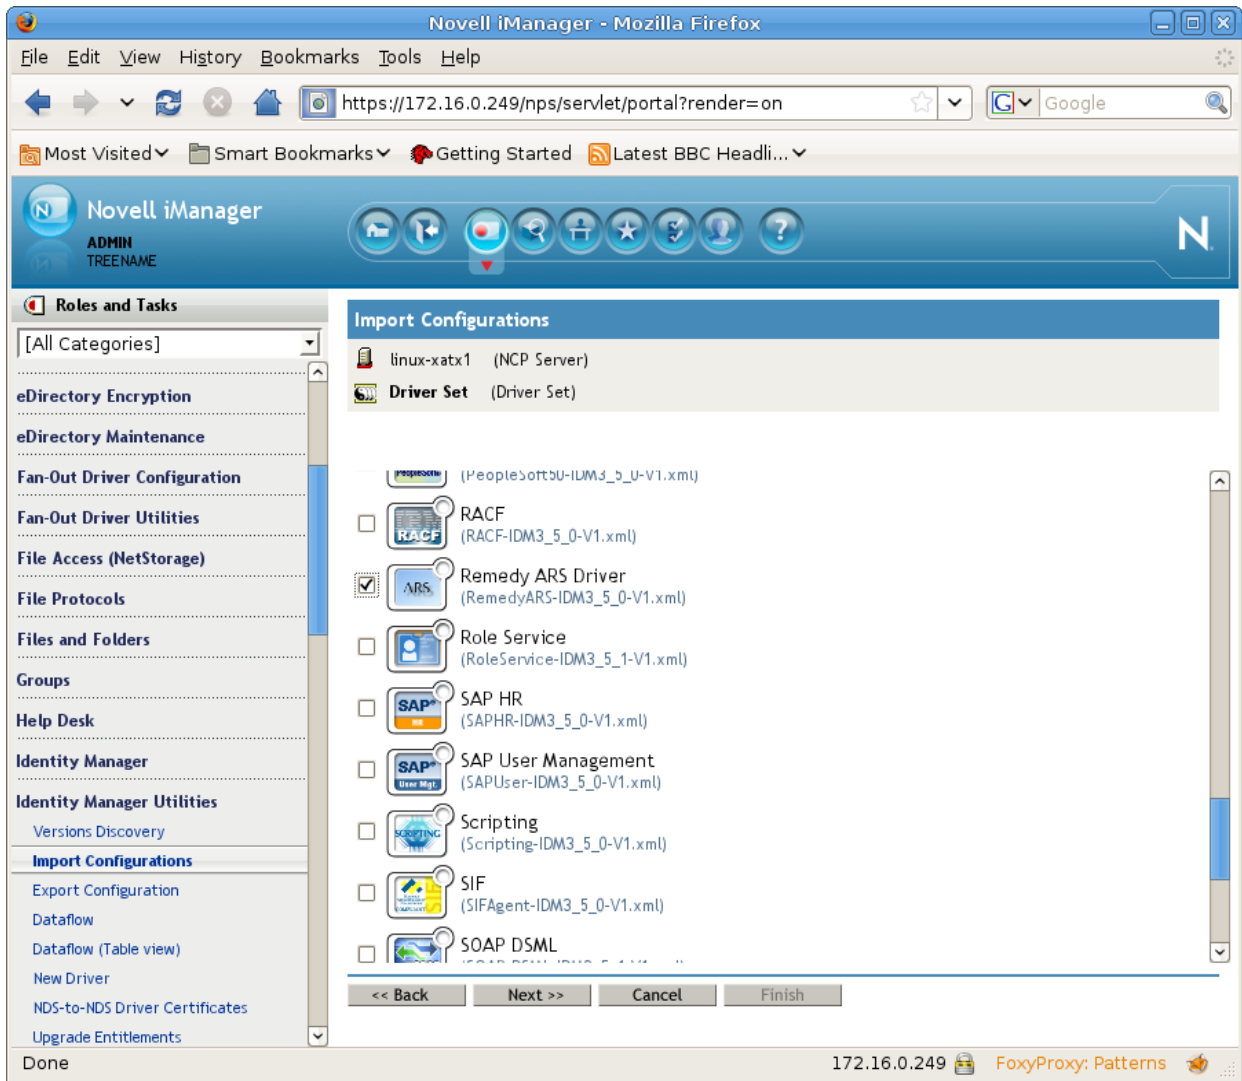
Novell iManager - Mozilla Firefox

File Edit View History Bookmarks Tools Help

https://172.16.0.249/nps/servlet/portal?render=on

Google

Most Visited Smart Bookmarks Getting Started Latest BBC Headli...

Novell iManager
ADMIN
TREENAME

Roles and Tasks

[All Categories]

eDirectory Encryption
eDirectory Maintenance
Fan-Out Driver Configuration
Fan-Out Driver Utilities
File Access (NetStorage)
File Protocols
Files and Folders
Groups
Help Desk
Identity Manager
Identity Manager Utilities
Versions Discovery
Import Configurations
Export Configuration
Dataflow
Dataflow (Table view)
New Driver
NDS-to-NDS Driver Certificates
Upgrade Entitlements

Import Configurations

linux-xatx1 (NCP Server)
Driver Set (Driver Set)

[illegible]

RACF
(RACF-IDM3_5_0-V1.xml)

Remedy ARS Driver
(RemedyARS-IDM3_5_0-V1.xml)

Role Service
(RoleService-IDM3_5_1-V1.xml)

SAP HR
(SAPHR-IDM3_5_0-V1.xml)

SAP User Management
(SAPUser-IDM3_5_0-V1.xml)

Scripting
(Scripting-IDM3_5_0-V1.xml)

SIF
(SIFAgent-IDM3_5_0-V1.xml)

SOAP DSML
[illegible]

<< Back Next >> Cancel Finish

Done 172.16.0.249 FoxyProxy: Patterns